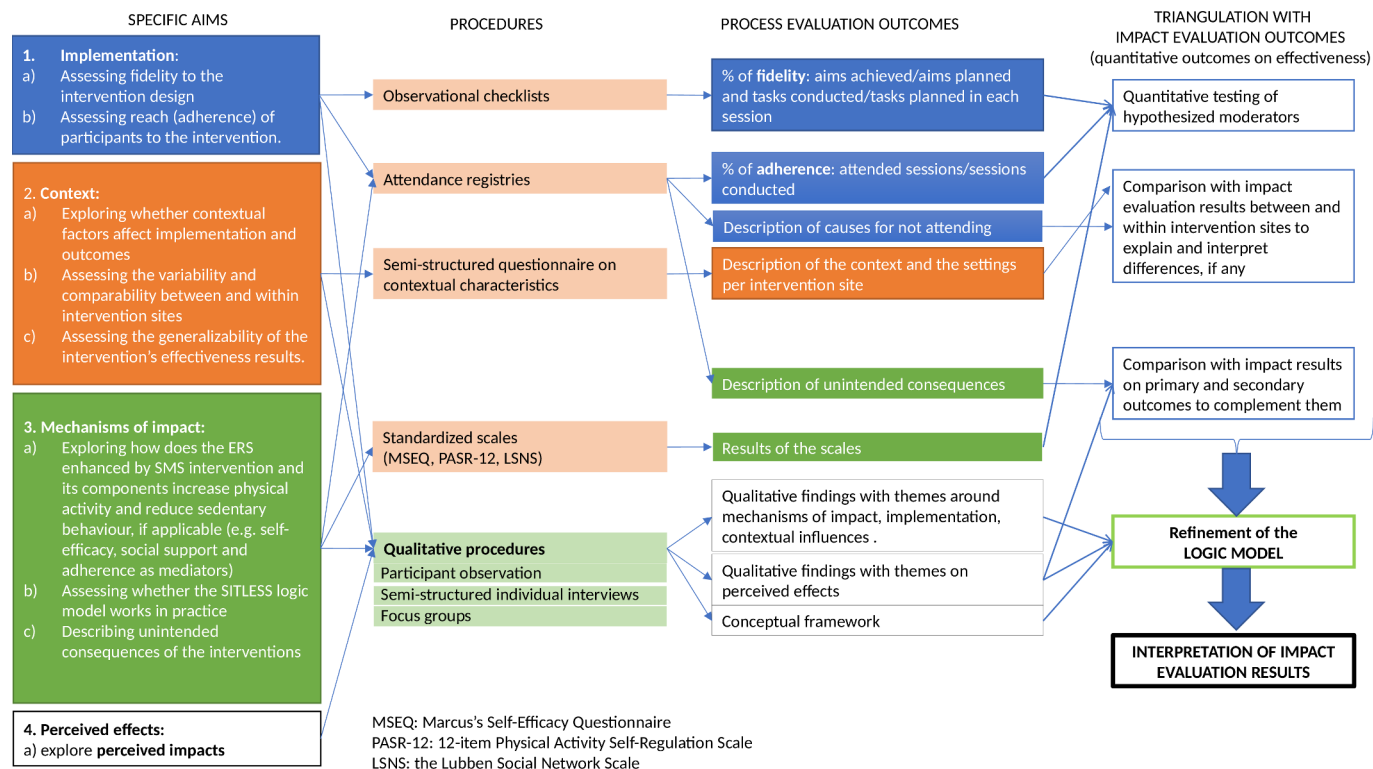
SPECIFIC AIMS

PROCEDURES

PROCESS EVALUATION OUTCOMES

TRIANGULATION WITH IMPACT EVALUATION OUTCOMES (quantitative outcomes on effectiveness)

1. Implementation:
a) Assessing fidelity to the intervention design
b) Assessing reach (adherence) of participants to the intervention.

2. Context:
a) Exploring whether contextual factors affect implementation and outcomes
b) Assessing the variability and comparability between and within intervention sites
c) Assessing the generalizability of the intervention's effectiveness results.

3. Mechanisms of impact:
a) Exploring how does the ERS enhanced by SMS intervention and its components increase physical activity and reduce sedentary behaviour, if applicable (e.g. self-efficacy, social support and adherence as mediators)
b) Assessing whether the SITLESS logic model works in practice
c) Describing unintended consequences of the interventions

4. Perceived effects:
a) explore perceived impacts

Observational checklists

Attendance registries

Semi-structured questionnaire on contextual characteristics

Standardized scales (MSEQ, PASR-12, LSNS)

Qualitative procedures
Participant observation
Semi-structured individual interviews
Focus groups

% of fidelity: aims achieved/aims planned and tasks conducted/tasks planned in each session

% of adherence: attended sessions/sessions conducted

Description of causes for not attending

Description of the context and the settings per intervention site

Description of unintended consequences

Results of the scales

Qualitative findings with themes around mechanisms of impact, implementation, contextual influences .

Qualitative findings with themes on perceived effects

Conceptual framework

Quantitative testing of hypothesized moderators

Comparison with impact evaluation results between and within intervention sites to explain and interpret differences, if any

Comparison with impact results on primary and secondary outcomes to complement them

Refinement of the LOGIC MODEL

INTERPRETATION OF IMPACT EVALUATION RESULTS

MSEQ: Marcus's Self-Efficacy Questionnaire
PASR-12: 12-item Physical Activity Self-Regulation Scale
LSNS: the Lubben Social Network Scale